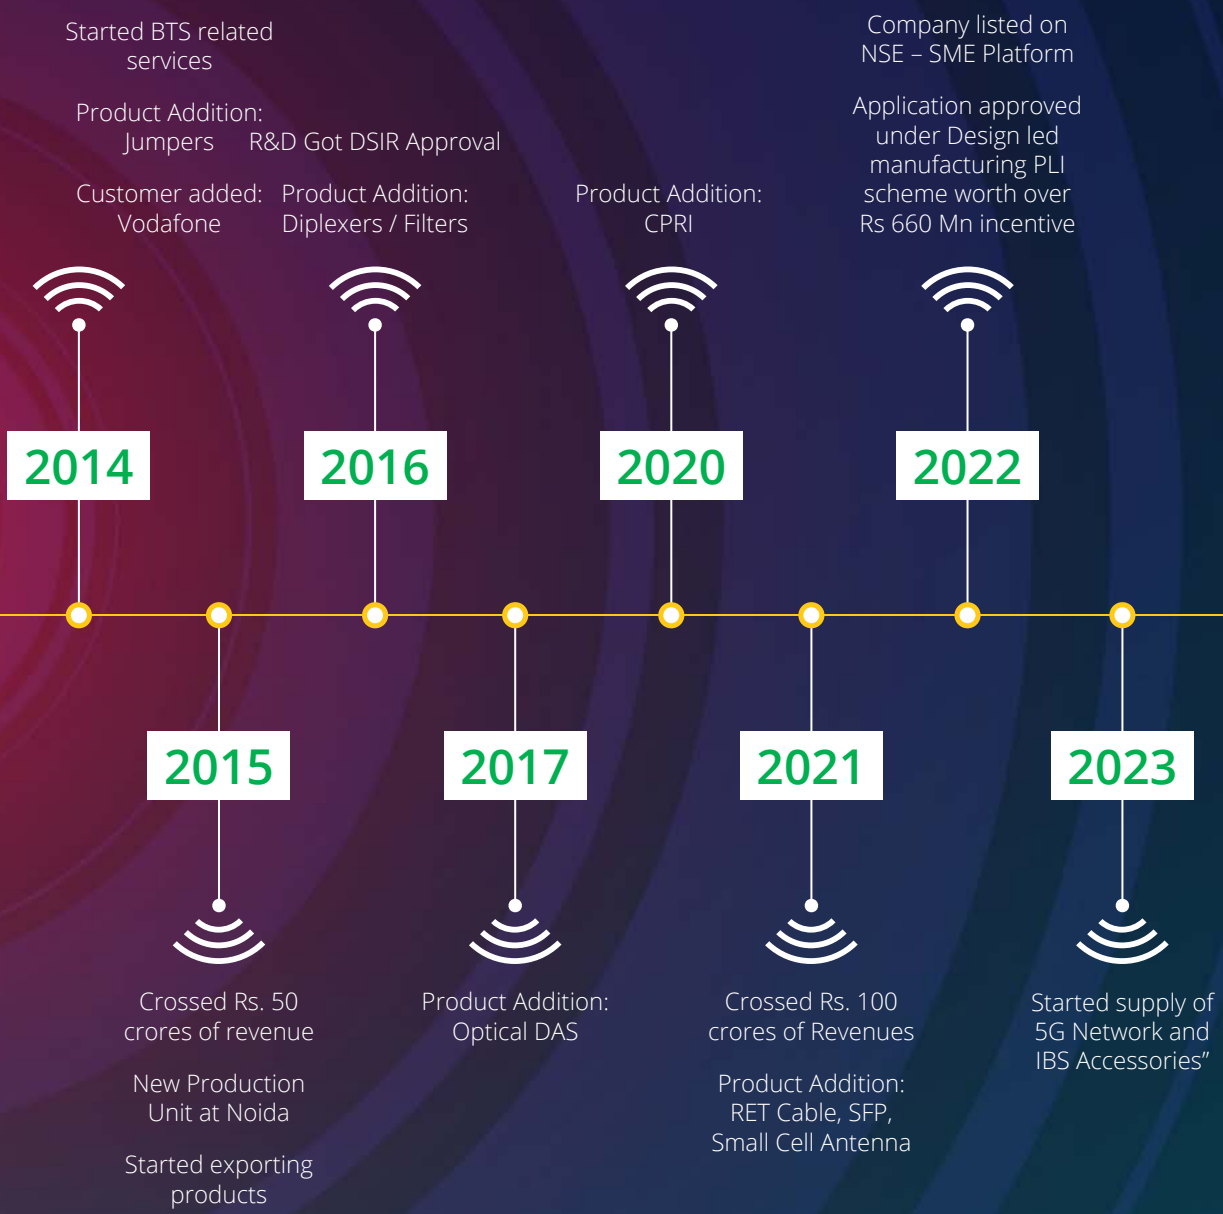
Started BTS related services

Product Addition: Jumpers

Customer added: Vodafone

2014

R&D Got DSIR Approval

Product Addition: Diplexers / Filters

2016

Product Addition: CPRI

2020

Company listed on NSE – SME Platform

Application approved under Design led manufacturing PLI scheme worth over Rs 660 Mn incentive

2022

2015

Crossed Rs. 50 crores of revenue

New Production Unit at Noida

Started exporting products

2017

Product Addition: Optical DAS

2021

Crossed Rs. 100 crores of Revenues

Product Addition: RET Cable, SFP, Small Cell Antenna

2023

Started supply of 5G Network and IBS Accessories"